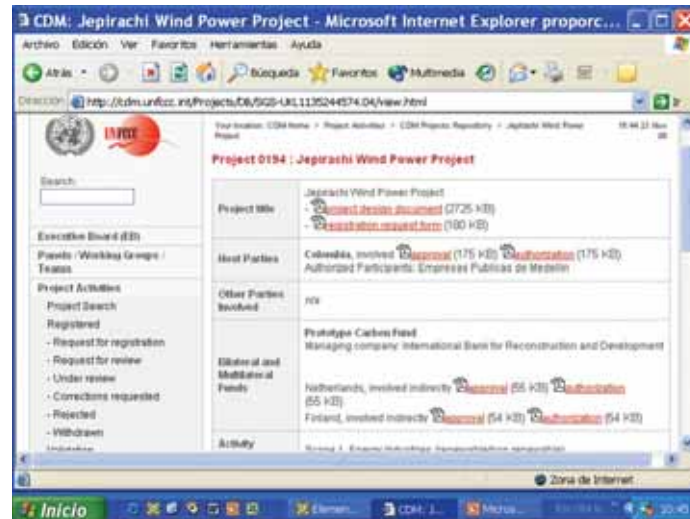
CDM: Jepirachi Wind Power Project - Microsoft Internet Explorer proporc...

Archivo Edición Ver Favoritos Herramientas Ayuda

Atrás Búsqueda Favoritos Multimedia

Dirección http://cdm.unfccc.int/Projects/DB/SGS-UKL1135244574.04/view.html

UNFCCC

Search

Executive Board (EB)

Panels / Working Groups / Teams

Project Activities

Project Search

Registered

- Request for registration

- Request for review

- Under review

- Corrections requested

- Rejected

- Withdrawn

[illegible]

Your location: CDM Home > Project Activities > CDM Projects Repository > Jepirachi Wind Power Project

18:44 22 Nov 06

Project 0194 : Jepirachi Wind Power Project

| | |
|---|---|
| Project title | Jepirachi Wind Power Project - project design document (2725 KB) - registration request form (180 KB) |
| Host Parties | Colombia, involved approval (175 KB) authorization (175 KB) Authorized Participants: Empresas Publicas de Medellin |
| Other Parties involved | n/a |
| Bilateral and Multilateral Funds | Prototype Carbon Fund Managing company: International Bank for Reconstruction and Development Netherlands, involved indirectly approval (55 KB) authorization (55 KB) Finland, involved indirectly approval (54 KB) authorization (54 KB) |
| Activity | Scope 1 : Energy industries (renewable/non-renewable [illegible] |

Zona de Internet

Inicio Elemen... CDM: J... Micros... 10:45